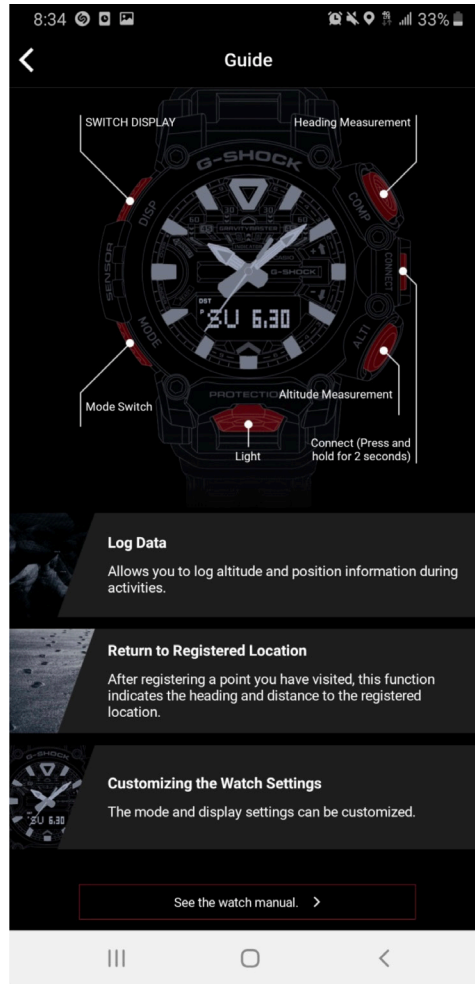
8:34 33%

Guide

SWITCH DISPLAY

Heading Measurement

G-SHOCK

DISP

COMP

SENSOR

CONNECT

MODE

ALTI

GRAVITYMASTER

G-SHOCK

DST

SU 6.30

PROTECTION

Mode Switch

Altitude Measurement

Light

Connect (Press and hold for 2 seconds)

Log Data

Allows you to log altitude and position information during activities.

Return to Registered Location

After registering a point you have visited, this function indicates the heading and distance to the registered location.

G-SHOCK

SU 6.30

Customizing the Watch Settings

The mode and display settings can be customized.

See the watch manual. >